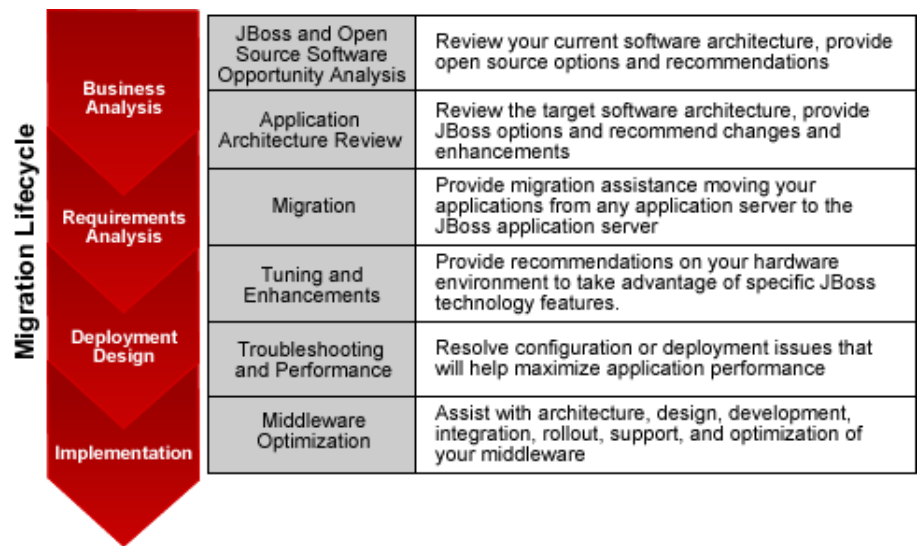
Migration Lifecycle

Business Analysis

Requirements Analysis

Deployment Design

Implementation

| JBoss and Open Source Software Opportunity Analysis | Review your current software architecture, provide open source options and recommendations |
|---|---|
| Application Architecture Review | Review the target software architecture, provide JBoss options and recommend changes and enhancements |
| Migration | Provide migration assistance moving your applications from any application server to the JBoss application server |
| Tuning and Enhancements | Provide recommendations on your hardware environment to take advantage of specific JBoss technology features. |
| Troubleshooting and Performance | Resolve configuration or deployment issues that will help maximize application performance |
| Middleware Optimization | Assist with architecture, design, development, integration, rollout, support, and optimization of your middleware |